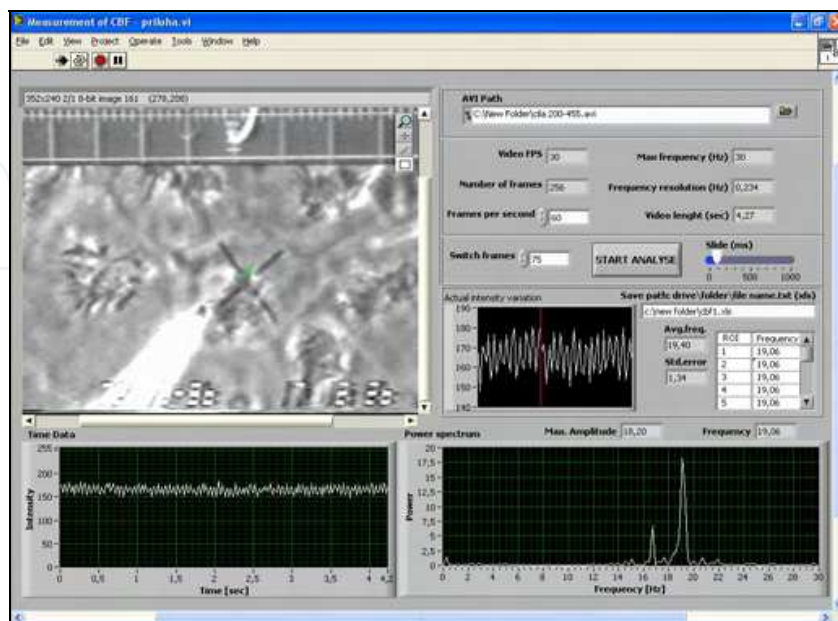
Measurement of CBF - priloha.vi

File Edit View Project Operate Tools Window Help

352x240 2/1 8-bit image 161 (278,200)

AVI Path
C:\New Folder\cilia 200-455.avi

Video FPS 30
Max frequency (Hz) 30
Number of frames 256
Frequency resolution (Hz) 0,234
Frames per second 60
Video lenght (sec) 4,27

Switch frames 75
START ANALYSE
Slide (ms)
0 500 1000

Actual intensity variation
190
180
170
160
150
140

Save path: drive\folder\file name.txt (xls)
c:\new folder\cbf1.xls

Avg.freq.
19,40
Std.error
1,34

| ROI | Frequency |
|---|---|
| 1 | 19,06 |
| 2 | 19,06 |
| 3 | 19,06 |
| 4 | 19,06 |
| 5 | 19,06 |

Time Data
255
200
150
100
50
0
Intensity
0 0,5 1 1,5 2 2,5 3 3,5 4 4,3
Time [sec]

Power spectrum
Max. Amplitude 18,20
Frequency 19,06
20
17,5
15
12,5
10
7,5
5
2,5
0
Power
0 2 4 6 8 10 12 14 16 18 20 22 24 26 28 30
Frequency [Hz]